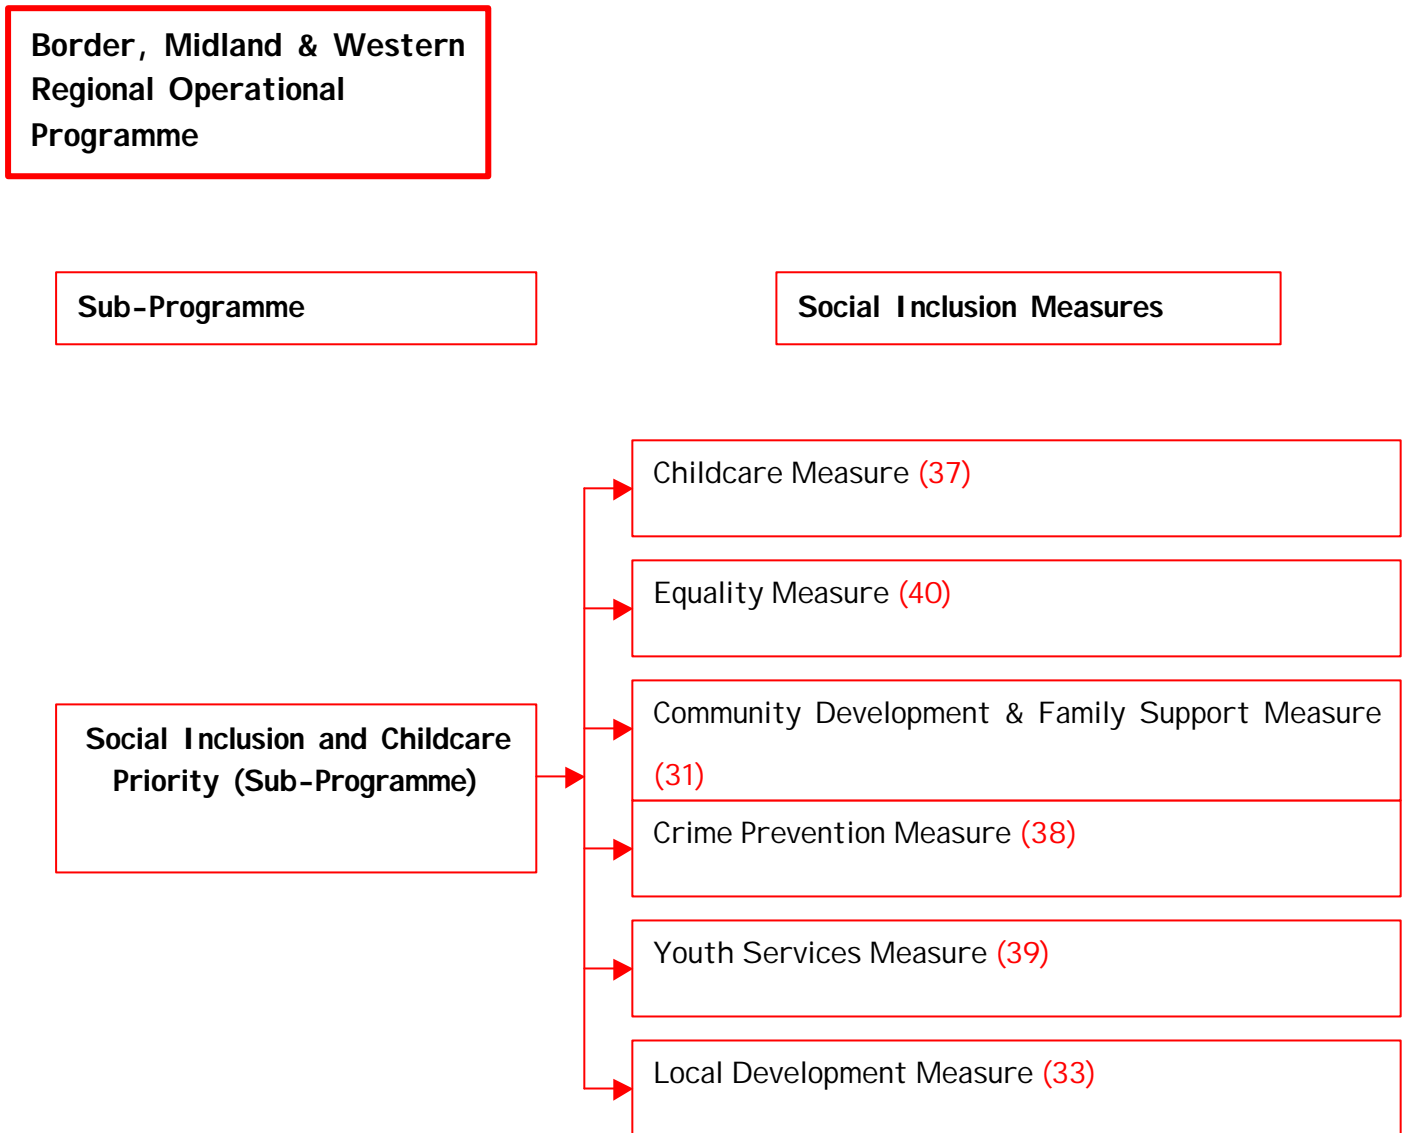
Border, Midland & Western Regional Operational Programme

Sub-Programme

Social Inclusion Measures

Social Inclusion and Childcare Priority (Sub-Programme)

Childcare Measure (37)

Equality Measure (40)

Community Development & Family Support Measure (31)

Crime Prevention Measure (38)

Youth Services Measure (39)

Local Development Measure (33)